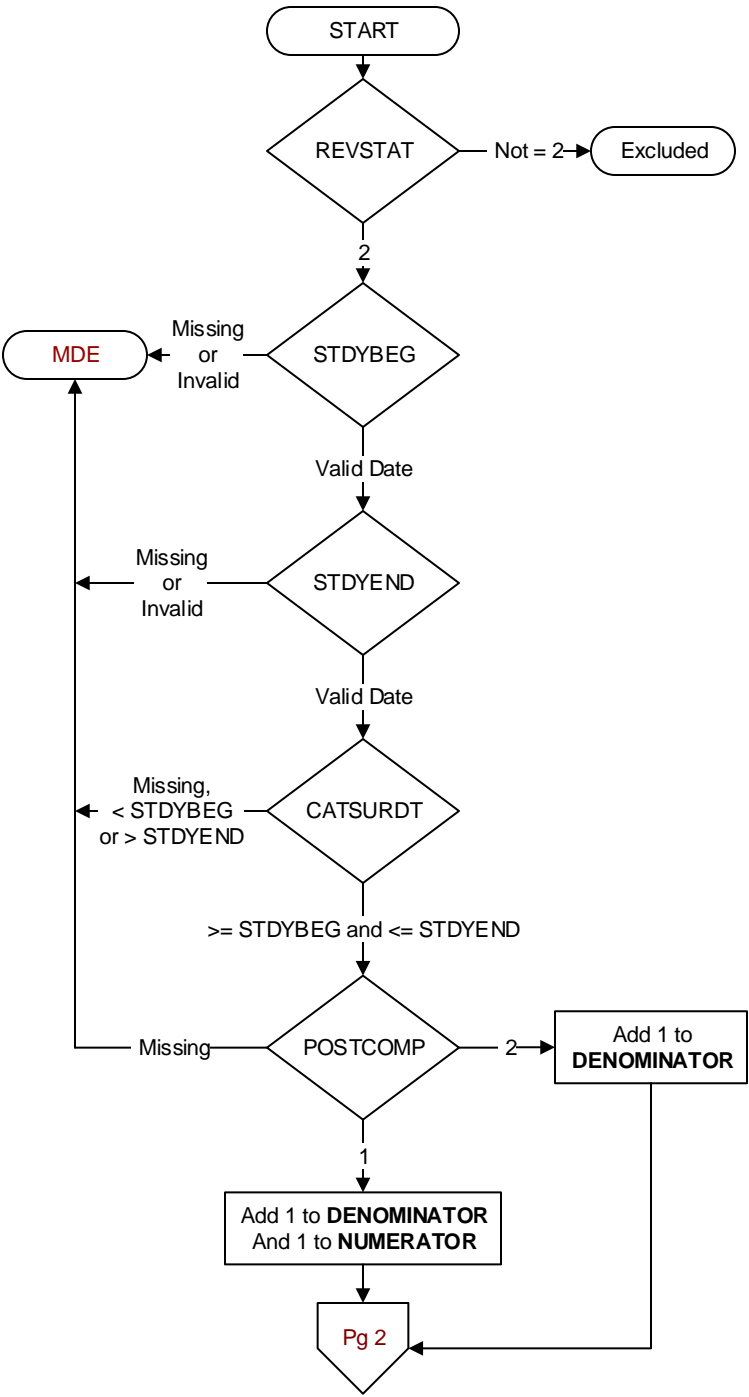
START

REVSTAT

Not = 2

Excluded

2

MDE

Missing or Invalid

STDYBEG

Valid Date

Missing or Invalid

STDYEND

Valid Date

Missing, < STDYBEG or > STDYEND

CATSURDT

>= STDYBEG and <= STDYEND

Missing

POSTCOMP

2

Add 1 to **DENOMINATOR**

1

Add 1 to **DENOMINATOR** And 1 to **NUMERATOR**

Pg 2